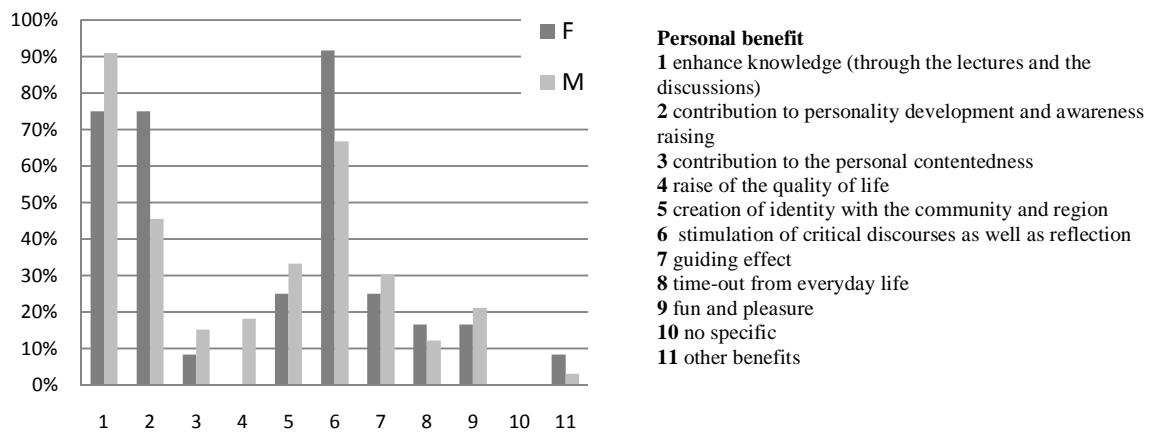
100%
90%
80%
70%
60%
50%
40%
30%
20%
10%
0%

F
M

1 2 3 4 5 6 7 8 9 10 11

**Personal benefit**
**1** enhance knowledge (through the lectures and the discussions)
**2** contribution to personality development and awareness raising
**3** contribution to the personal contentedness
**4** raise of the quality of life
**5** creation of identity with the community and region
**6** stimulation of critical discourses as well as reflection
**7** guiding effect
**8** time-out from everyday life
**9** fun and pleasure
**10** no specific
**11** other benefits